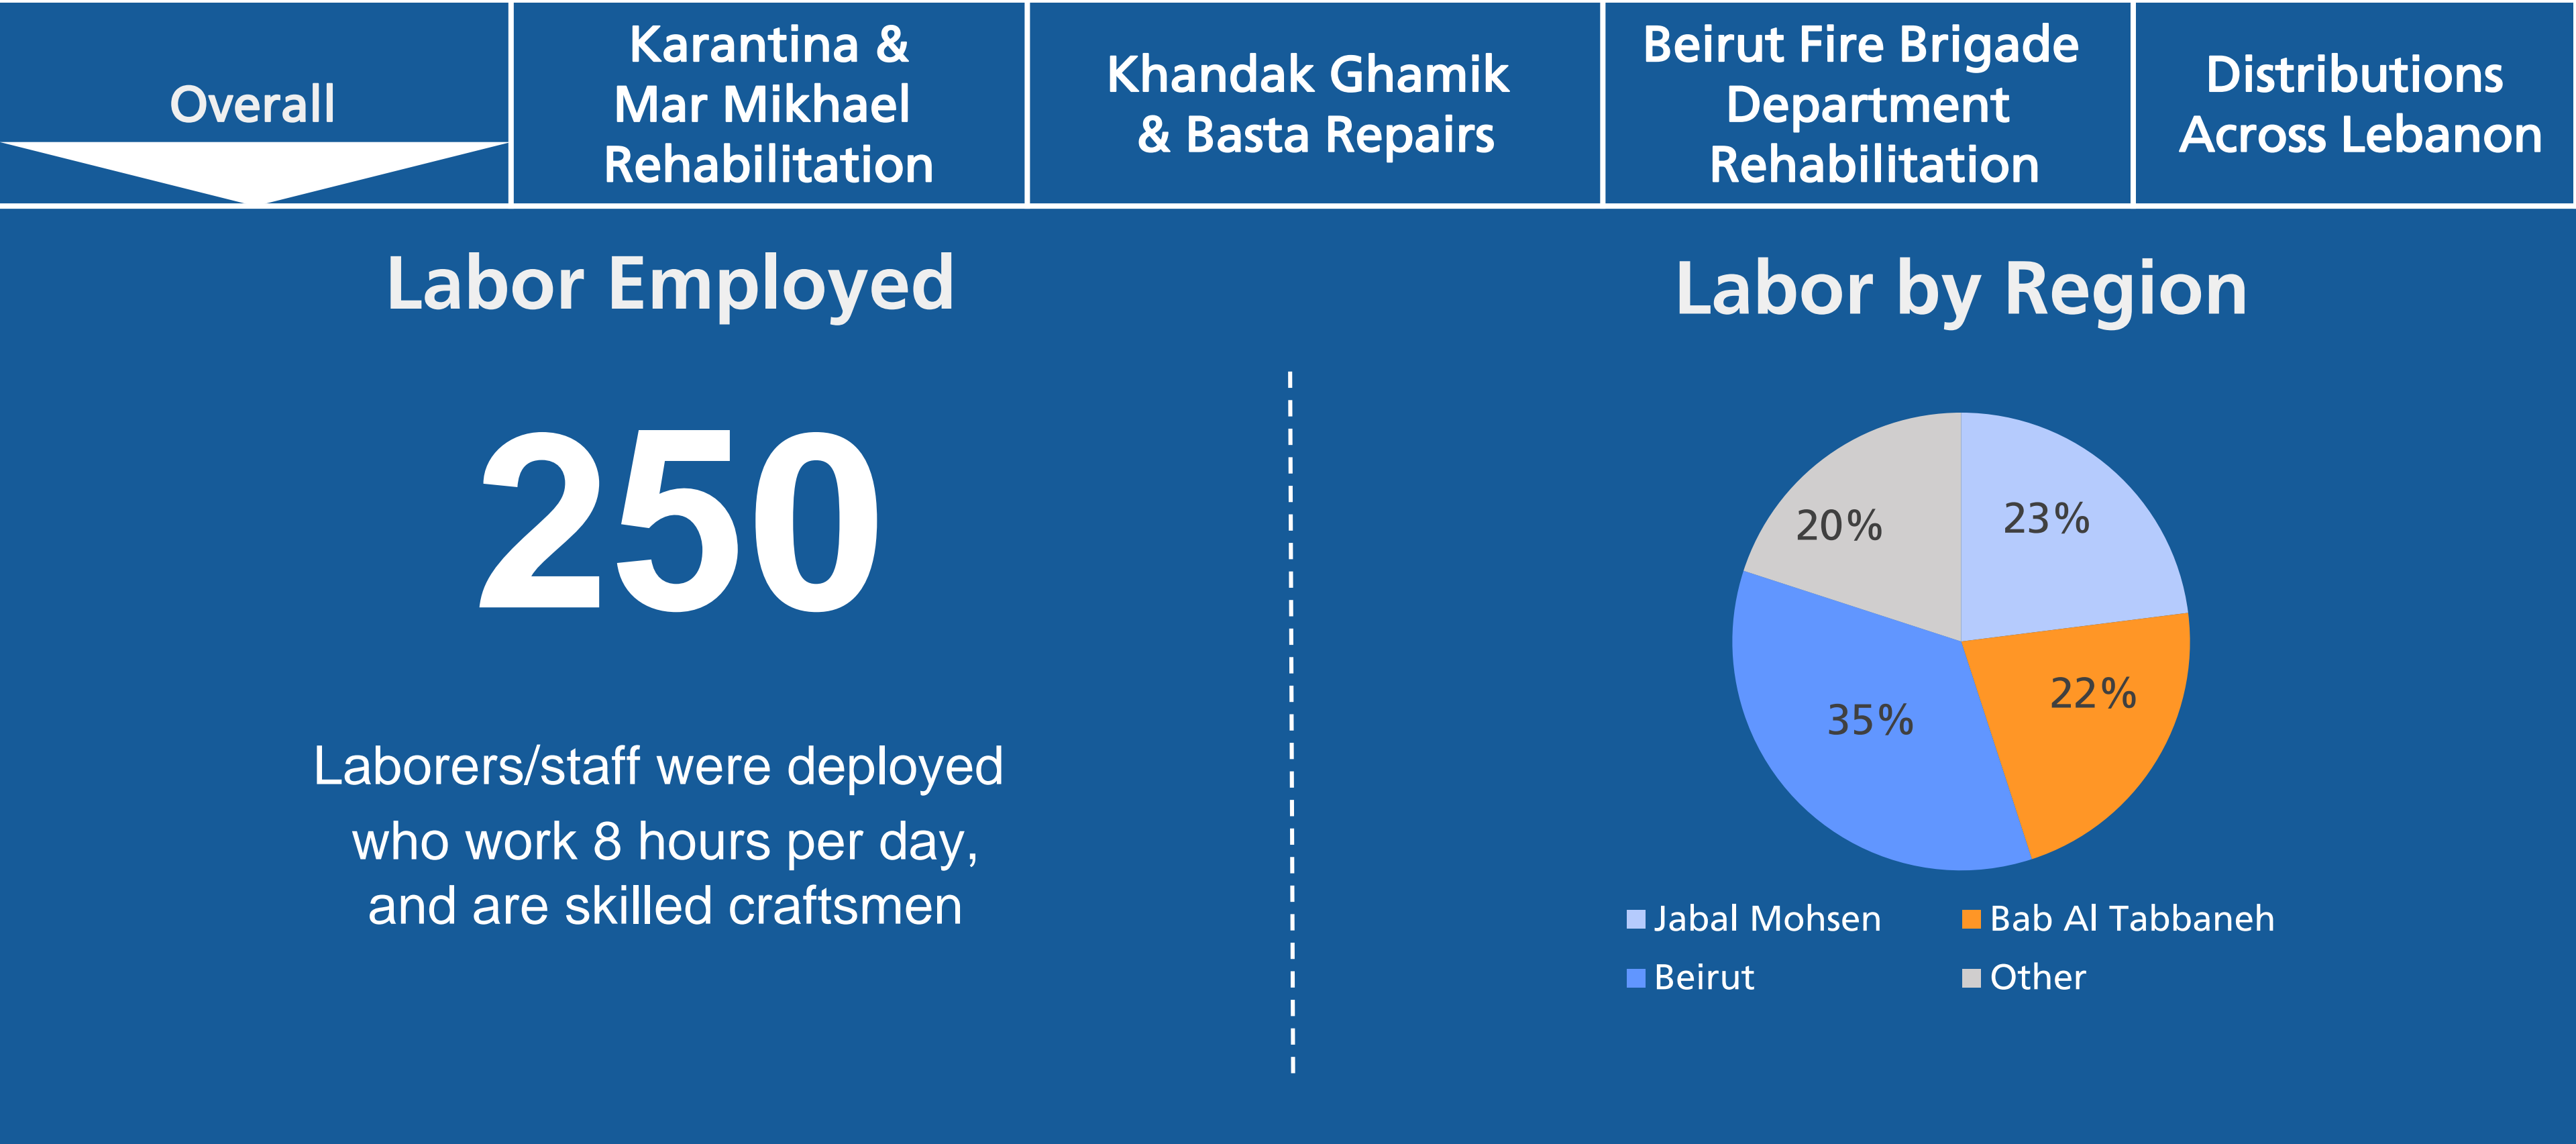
Overall

Karantina & Mar Mikhael Rehabilitation

Khandak Ghamik & Basta Repairs

Beirut Fire Brigade Department Rehabilitation

Distributions Across Lebanon

Labor Employed

250

Laborers/staff were deployed who work 8 hours per day, and are skilled craftsmen

Labor by Region

20%

23%

22%

35%

Jabal Mohsen
Bab Al Tabbaneh
Beirut
Other